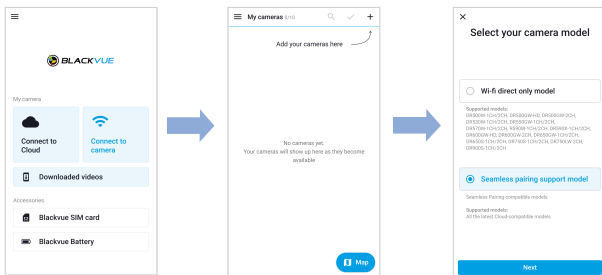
BLACKVUE

My camera

Connect to Cloud

Connect to camera

Downloaded videos

Accessories

Blackvue SIM card

Blackvue Battery

My cameras (0/10)

Add your cameras here

No cameras yet.
Your cameras will show up here as they become available

Map

Select your camera model

Wi-fi direct only model

Supported models:
DR590W-1CH/2CH, DR590W-1CH, DR590X-1CH/2CH, DR590W-1CH/2CH, DR590W-1CH/2CH, DR570W-1CH/2CH, RS90W-1CH/2CH, DR590X-1CH/2CH, DR590W-HD, DR590W-2CH, DR590W-1CH/2CH, DR650S-1CH/2CH, DR750S-1CH/2CH, SK790LW-2CH, DR900S-1CH/2CH

Seamless pairing support model

Seamless Pairing compatible models

Supported models:
All the latest Cloud-compatible models

Next